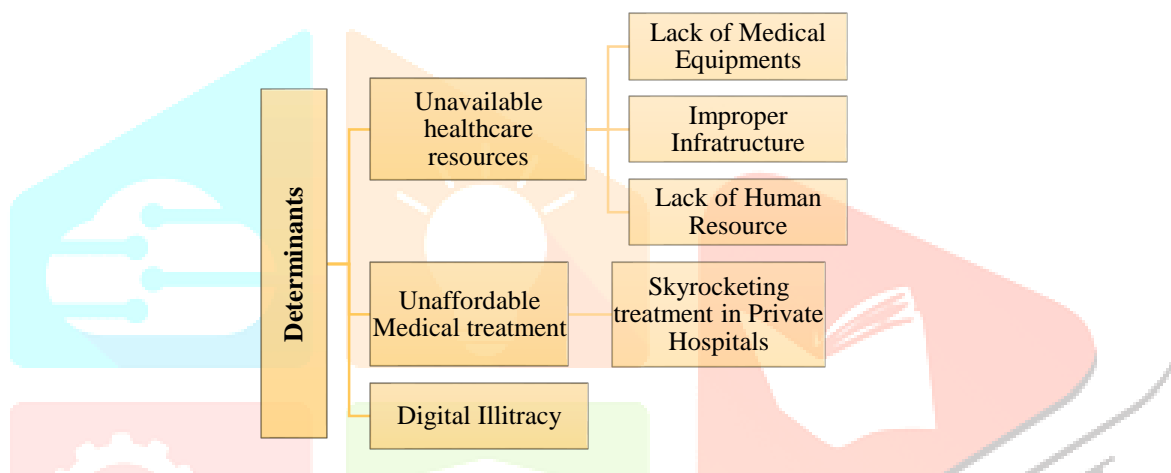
Determinants

Unavailable healthcare resources

Lack of Medical Equipments

Improper Infratructure

Lack of Human Resource

Unaffordable Medical treatment

Skyrocketing treatment in Private Hospitals

Digital Illitracy